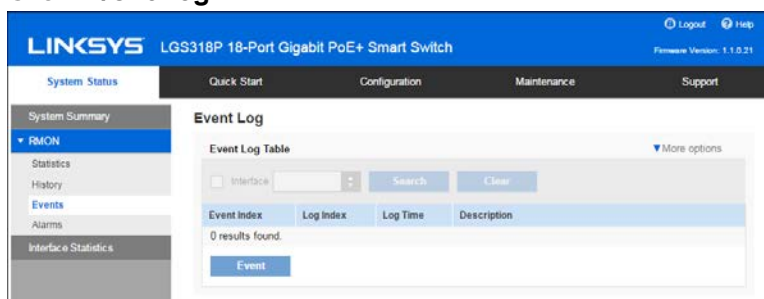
LINKSYS LGS318P 18-Port Gigabit PoE+ Smart Switch

Logout Help

Firmware Version: 1.1.0.21

System Status | Quick Start | Configuration | Maintenance | Support

System Summary
▾ RMON
Statistics
History
Events
Alarms
Interface Statistics

Event Log

Event Log Table

▾More options

Interface

Search

Clear

| Event Index | Log Index | Log Time | Description |
|---|---|---|---|
| 0 results found. | | | |

Event